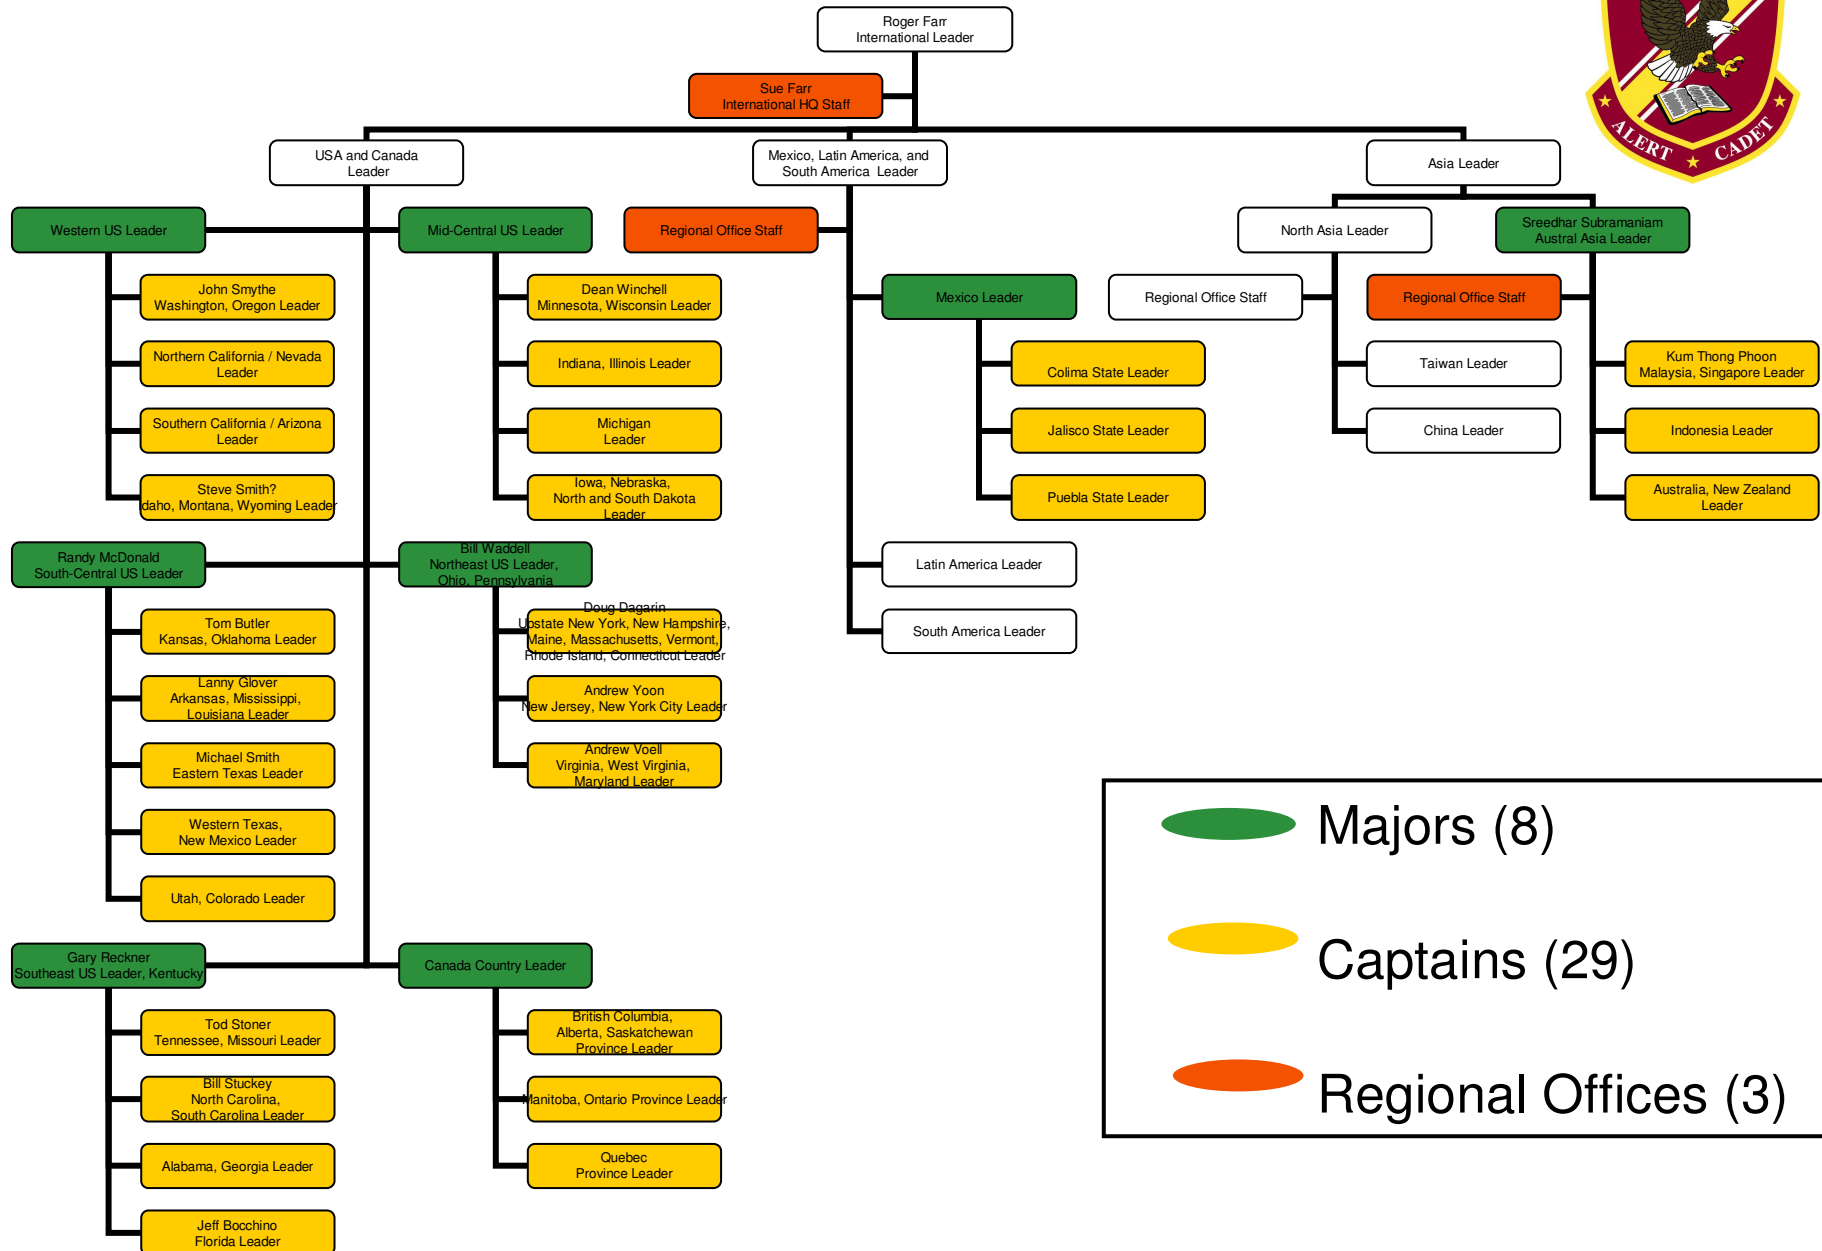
Roger Farr
International Leader

Sue Farr
International HQ Staff

ALERT ★ CADET

USA and Canada Leader

Mexico, Latin America, and South America Leader

Asia Leader

Western US Leader

Mid-Central US Leader

Regional Office Staff

North Asia Leader

Sreedhar Subramaniam
Austral Asia Leader

John Smythe
Washington, Oregon Leader

Dean Winchell
Minnesota, Wisconsin Leader

Mexico Leader

Regional Office Staff

Regional Office Staff

Northern California / Nevada Leader

Indiana, Illinois Leader

Colima State Leader

Taiwan Leader

Kum Thong Phoon
Malaysia, Singapore Leader

Southern California / Arizona Leader

Michigan Leader

Jalisco State Leader

China Leader

Indonesia Leader

Steve Smith?
Idaho, Montana, Wyoming Leader

Iowa, Nebraska, North and South Dakota Leader

Puebla State Leader

Australia, New Zealand Leader

Randy McDonald
South-Central US Leader

Bill Waddell
Northeast US Leader, Ohio, Pennsylvania

Latin America Leader

Tom Butler
Kansas, Oklahoma Leader

Doug Dagarin
Upstate New York, New Hampshire, Maine, Massachusetts, Vermont, Rhode Island, Connecticut Leader

South America Leader

Lanny Glover
Arkansas, Mississippi, Louisiana Leader

Andrew Yoon
New Jersey, New York City Leader

Michael Smith
Eastern Texas Leader

Andrew Voell
Virginia, West Virginia, Maryland Leader

Western Texas, New Mexico Leader

Majors (8)

Utah, Colorado Leader

Captains (29)

Gary Reckner
Southeast US Leader, Kentucky

Canada Country Leader

Tod Stoner
Tennessee, Missouri Leader

British Columbia, Alberta, Saskatchewan Province Leader

Regional Offices (3)

Bill Stuckey
North Carolina, South Carolina Leader

Manitoba, Ontario Province Leader

Alabama, Georgia Leader

Quebec Province Leader

Jeff Bocchino
Florida Leader